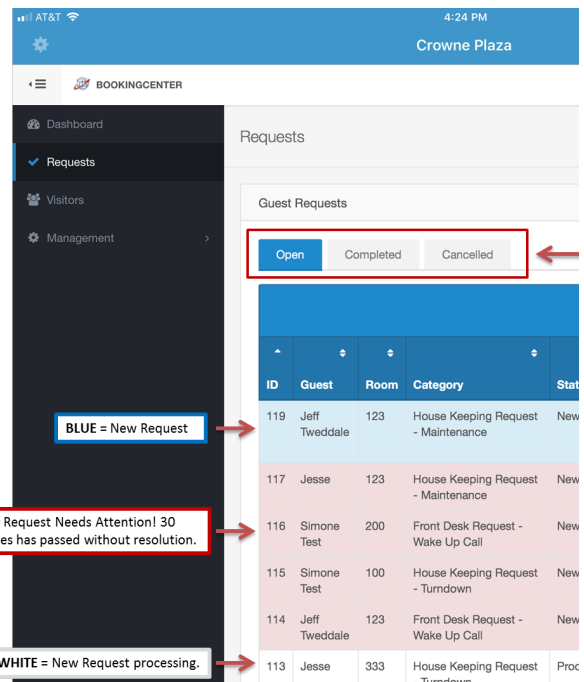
AT&T 4:24 PM
Crowne Plaza

BOOKINGCENTER

Dashboard
Requests
Visitors
Management

Requests

Guest Requests

Open Completed Cancelled

| ID | Guest | Room | Category | Stat |
|---|---|---|---|---|
| 119 | Jeff Tweddale | 123 | House Keeping Request - Maintenance | New |
| 117 | Jesse | 123 | House Keeping Request - Maintenance | New |
| 116 | Simone Test | 200 | Front Desk Request - Wake Up Call | New |
| 115 | Simone Test | 100 | House Keeping Request - Turndown | New |
| 114 | Jeff Tweddale | 123 | Front Desk Request - Wake Up Call | New |
| 113 | Jesse | 333 | House Keeping Request - Turndown | Proc |

BLUE = New Request

Request Needs Attention! 30 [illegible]es has passed without resolution.

WHITE = New Request processing.